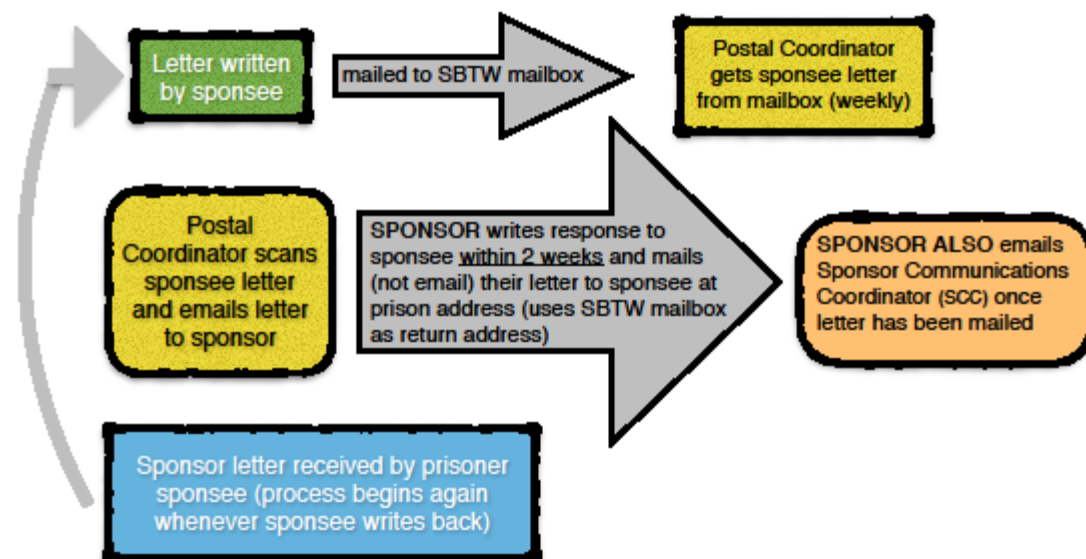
Letter written by sponsee

mailed to SBTW mailbox

Postal Coordinator gets sponsee letter from mailbox (weekly)

Postal Coordinator scans sponsee letter and emails letter to sponsor

SPONSOR writes response to sponsee within 2 weeks and mails (not email) their letter to sponsee at prison address (uses SBTW mailbox as return address)

SPONSOR ALSO emails Sponsor Communications Coordinator (SCC) once letter has been mailed

Sponsor letter received by prisoner sponsee (process begins again whenever sponsee writes back)